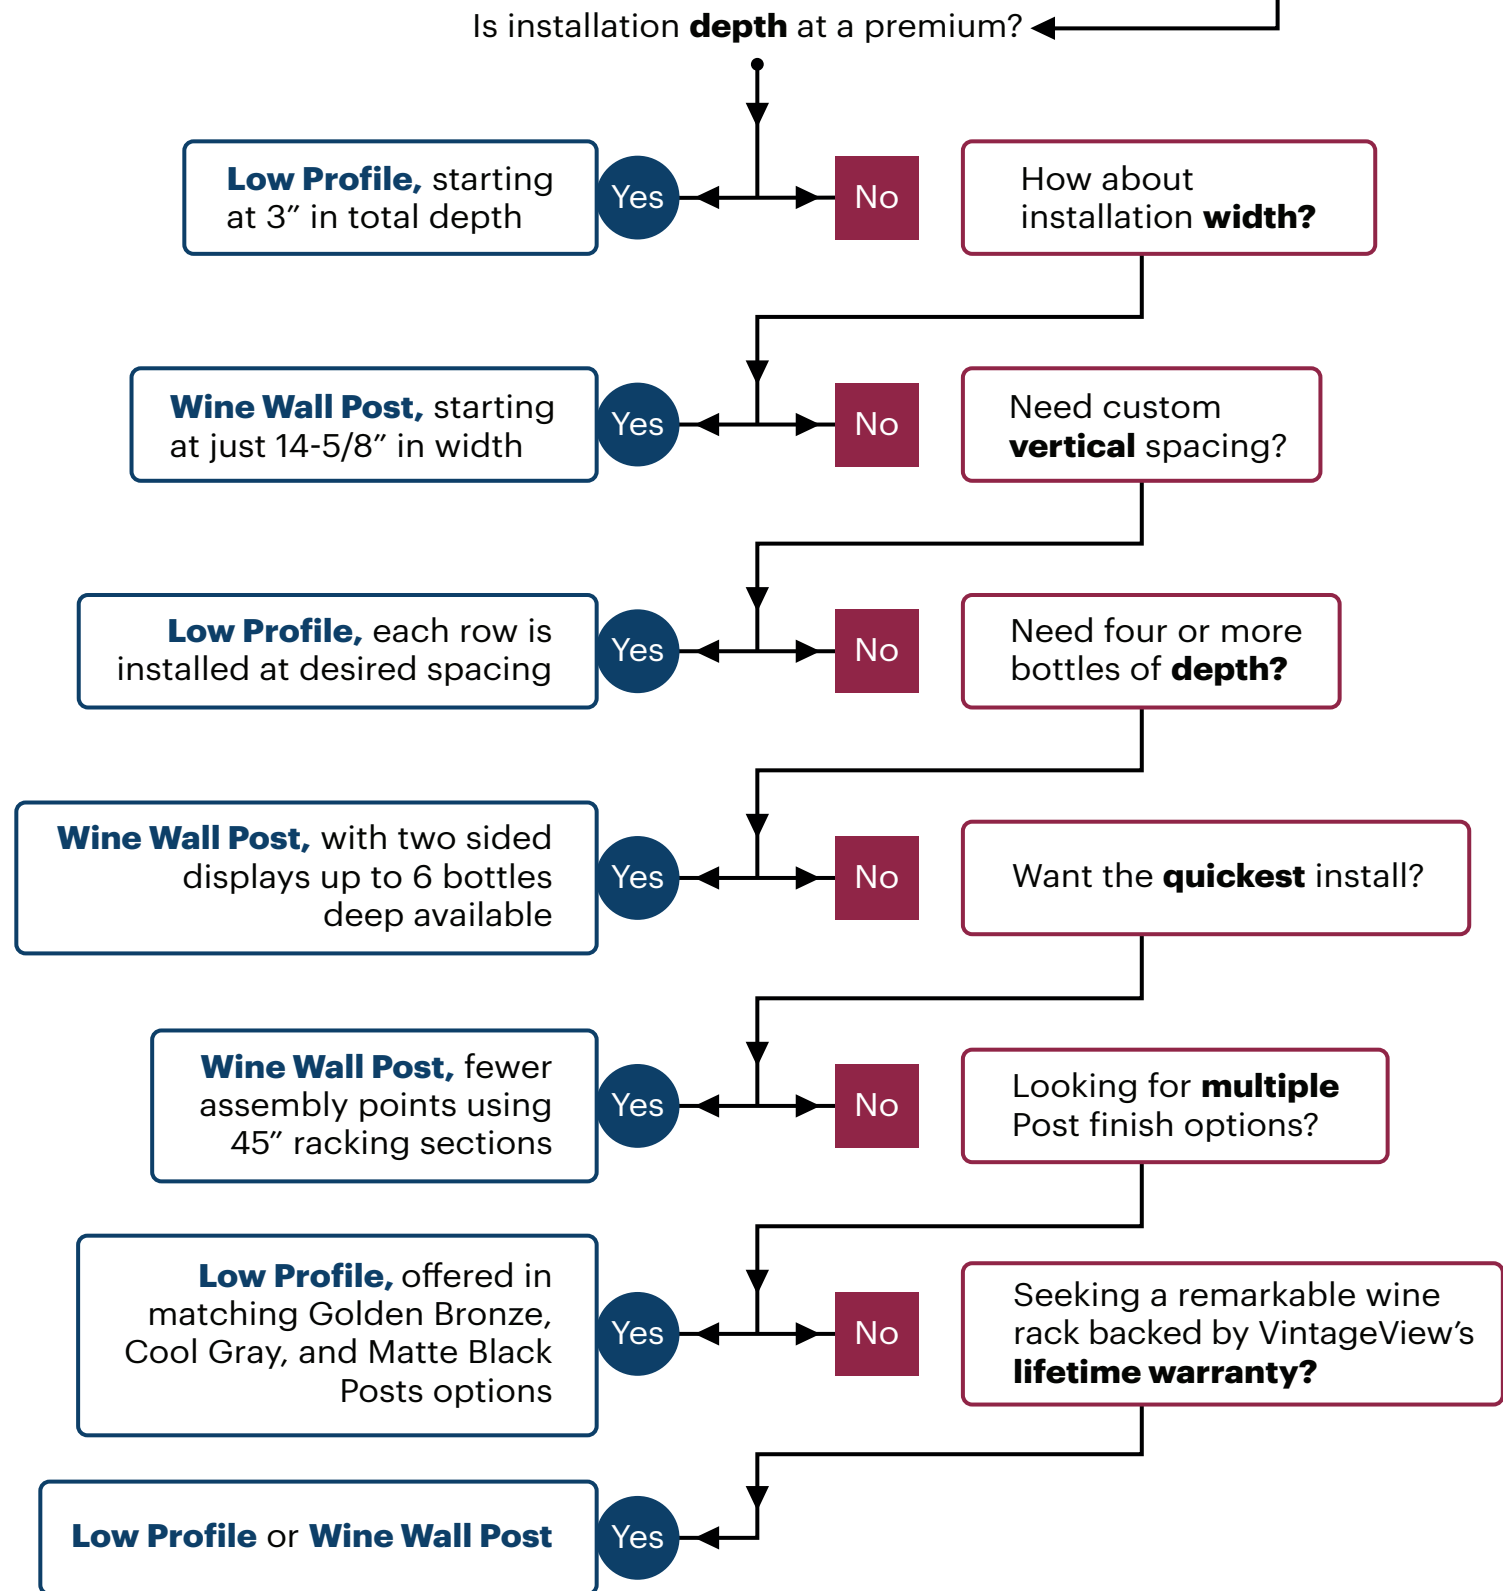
Is installation **depth** at a premium?

**Low Profile,** starting at 3” in total depth

Yes

No

How about installation **width?**

**Wine Wall Post,** starting at just 14-5/8” in width

Yes

No

Need custom **vertical** spacing?

**Low Profile,** each row is installed at desired spacing

Yes

No

Need four or more bottles of **depth?**

**Wine Wall Post,** with two sided displays up to 6 bottles deep available

Yes

No

Want the **quickest** install?

**Wine Wall Post,** fewer assembly points using 45” racking sections

Yes

No

Looking for **multiple** Post finish options?

**Low Profile,** offered in matching Golden Bronze, Cool Gray, and Matte Black Posts options

Yes

No

Seeking a remarkable wine rack backed by VintageView’s **lifetime warranty?**

**Low Profile** or **Wine Wall Post**

Yes